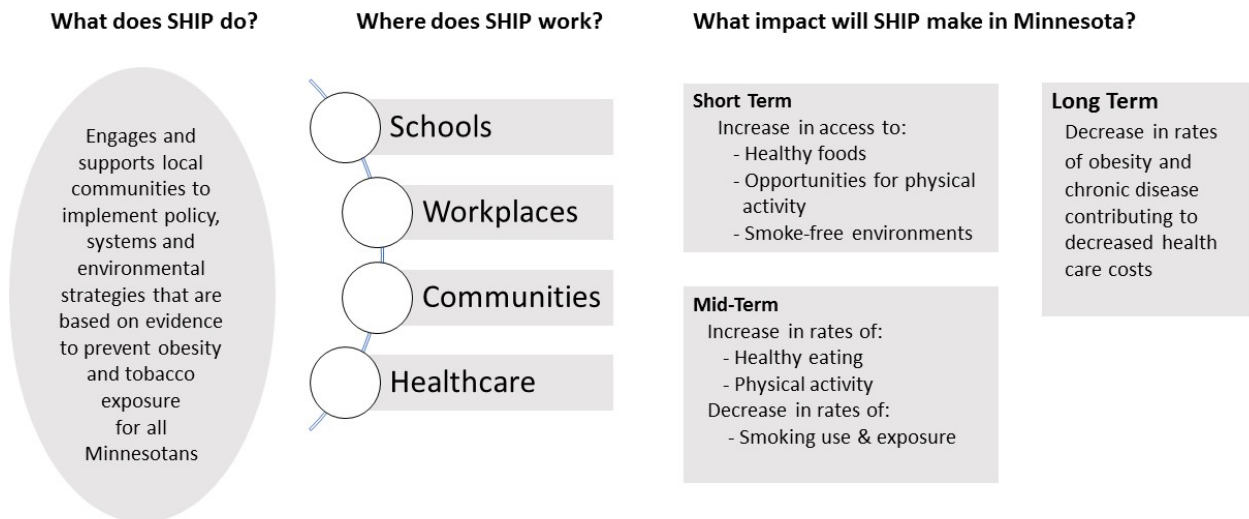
What does SHIP do?

Engages and supports local communities to implement policy, systems and environmental strategies that are based on evidence to prevent obesity and tobacco exposure for all Minnesotans

Where does SHIP work?

Schools

Workplaces

Communities

Healthcare

What impact will SHIP make in Minnesota?

Short Term
Increase in access to:
- Healthy foods
- Opportunities for physical activity
- Smoke-free environments

Mid-Term
Increase in rates of:
- Healthy eating
- Physical activity
Decrease in rates of:
- Smoking use & exposure

Long Term
Decrease in rates of obesity and chronic disease contributing to decreased health care costs